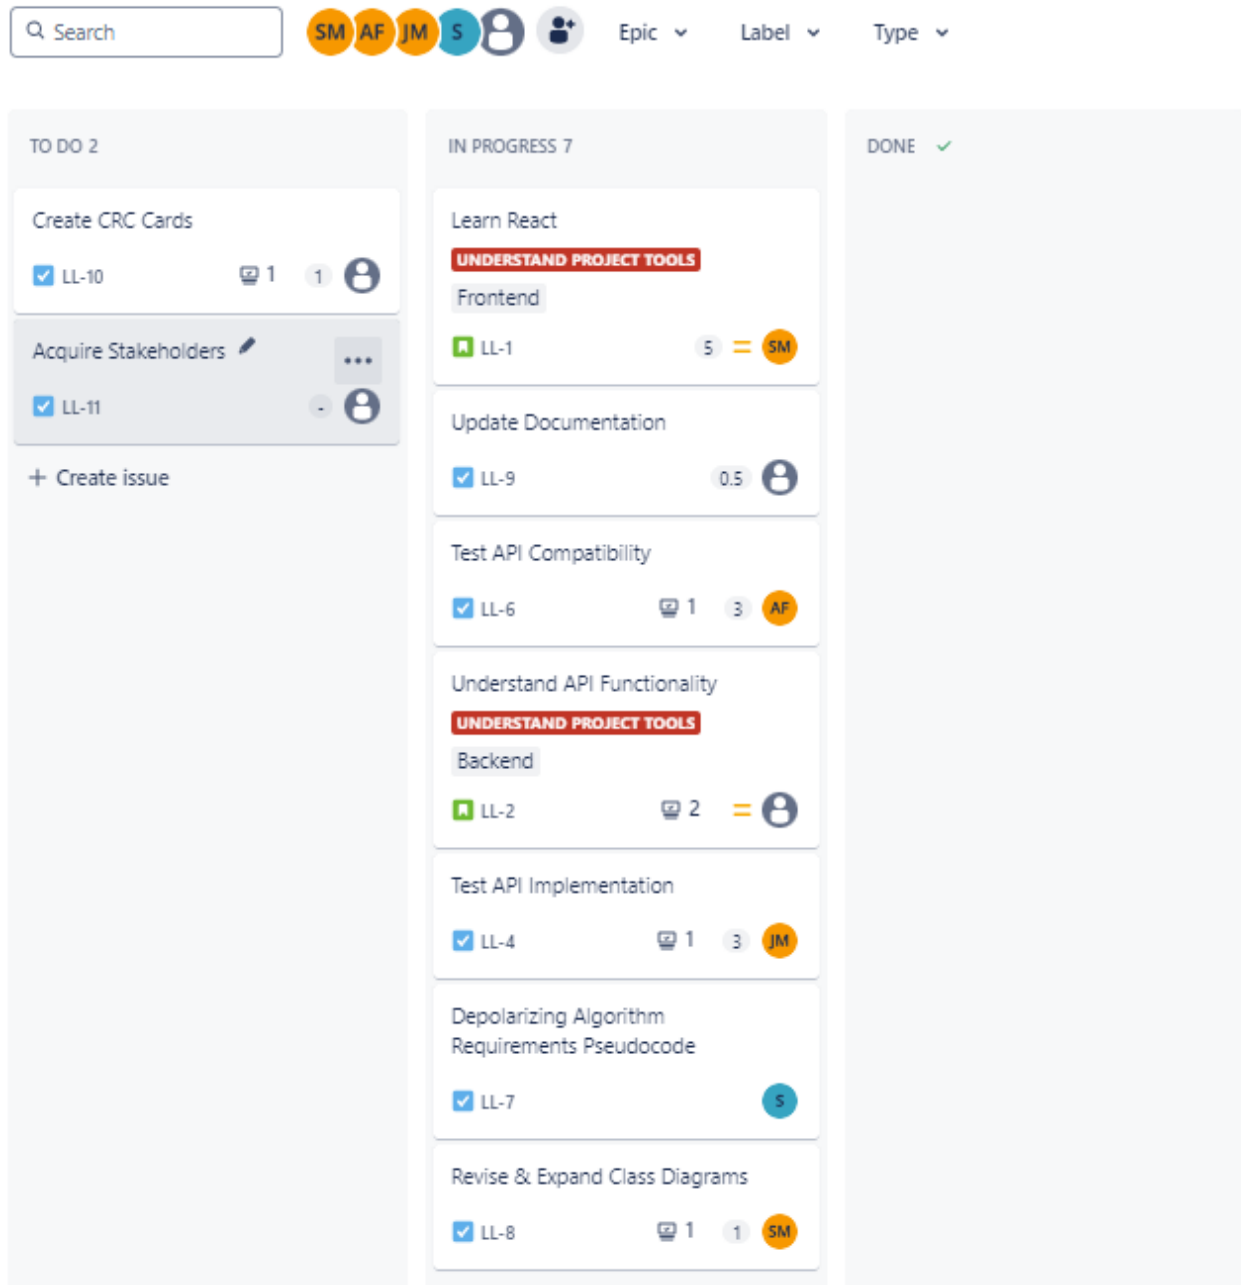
Search SM AF JM S Epic Label Type

TO DO 2

Create CRC Cards
LL-10 1 1

Acquire Stakeholders
LL-11 -

+ Create issue

IN PROGRESS 7

Learn React
UNDERSTAND PROJECT TOOLS
Frontend
LL-1 5 SM

Update Documentation
LL-9 0.5

Test API Compatibility
LL-6 1 3 AF

Understand API Functionality
UNDERSTAND PROJECT TOOLS
Backend
LL-2 2

Test API Implementation
LL-4 1 3 JM

Depolarizing Algorithm Requirements Pseudocode
LL-7 S

Revise & Expand Class Diagrams
LL-8 1 1 SM

DONE